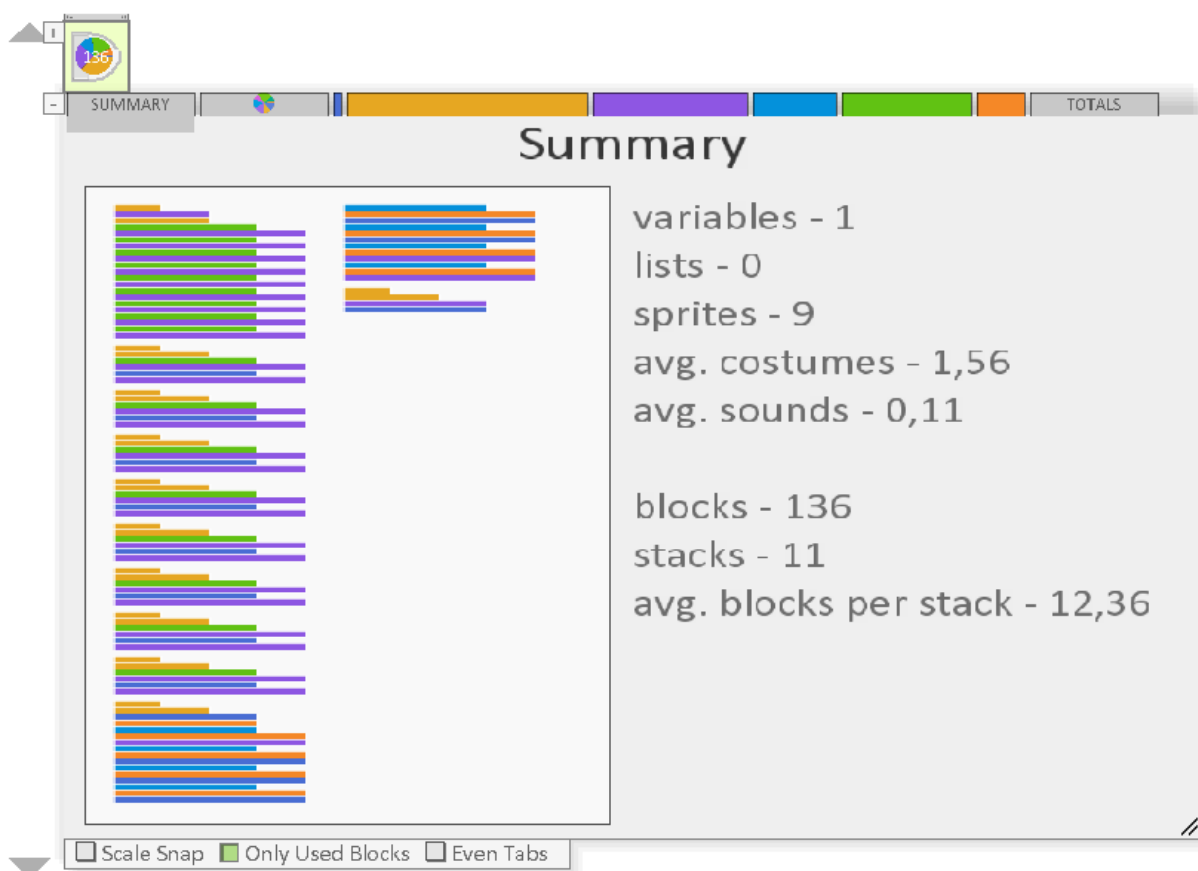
136

SUMMARY

TOTALS

Summary

variables - 1
lists - 0
sprites - 9
avg. costumes - 1,56
avg. sounds - 0,11

blocks - 136
stacks - 11
avg. blocks per stack - 12,36

Scale Snap  Only Used Blocks  Even Tabs